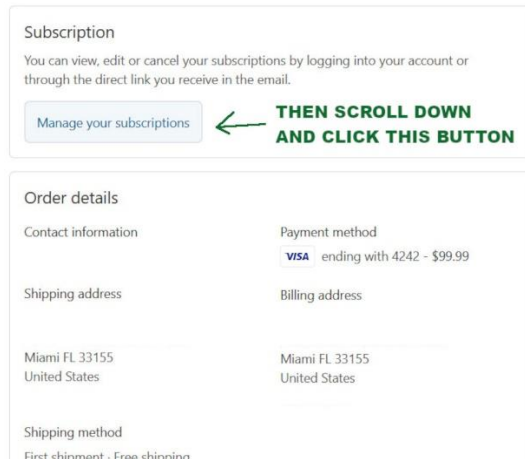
Subscription

You can view, edit or cancel your subscriptions by logging into your account or through the direct link you receive in the email.

Manage your subscriptions

THEN SCROLL DOWN AND CLICK THIS BUTTON

Order details

Contact information

Payment method

VISA ending with 4242 - $99.99

Shipping address

Billing address

Miami FL 33155
United States

Miami FL 33155
United States

Shipping method

First shipment · Free shipping